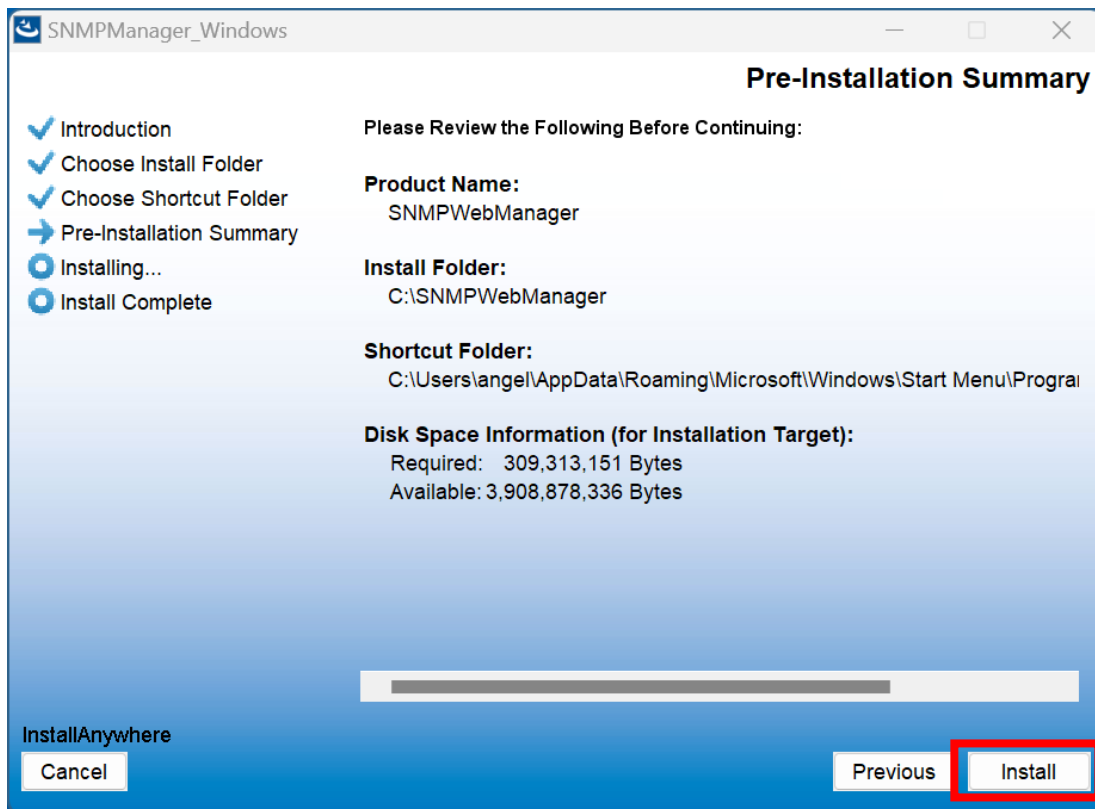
SNMPManager_Windows

Pre-Installation Summary

Introduction
Choose Install Folder
Choose Shortcut Folder
Pre-Installation Summary
Installing...
Install Complete

Please Review the Following Before Continuing:

Product Name:
SNMPWebManager

Install Folder:
C:\SNMPWebManager

Shortcut Folder:
C:\Users\angel\AppData\Roaming\Microsoft\Windows\Start Menu\Prograı

Disk Space Information (for Installation Target):
Required: 309,313,151 Bytes
Available: 3,908,878,336 Bytes

InstallAnywhere
Cancel
Previous
Install